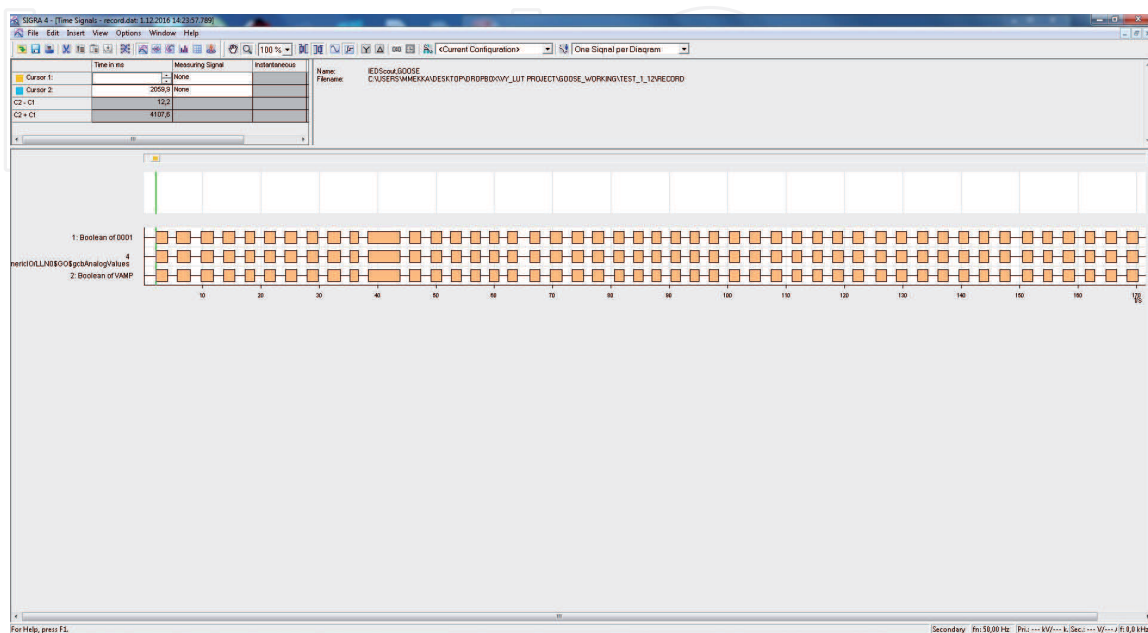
SIGRA 4 - [Time Signals - record.dat: 1.12.2016 14:23:57.789]
File Edit Insert View Options Window Help
100 % <Current Configuration> One Signal per Diagram

| | Time in ms | Measuring Signal | Instantaneous |
|---|---|---|---|
| Cursor 1: | | None | |
| Cursor 2: | 2059,9 | None | |
| C2 - C1 | 12,2 | | |
| C2 + C1 | 4107,6 | | |

Name: IEDScout,GOOSE
Filename: C:\USERS\MMEKKA\DESKTOP\DROPBOX\VY_LUT PROJECT\GOOSE_WORKING\TEST_1_12\RECORD

1: Boolean of 0001
4
nericIO/LLN0$GO$gcbAnalogValues
2: Boolean of VAMP

10 20 30 40 50 60 70 80 90 100 110 120 130 140 150 160 170
t/s

For Help, press F1.
Secondary fn: 50,00 Hz Pri.: --- kV/--- k Sec.: --- V/--- / f: 0,0 kHz